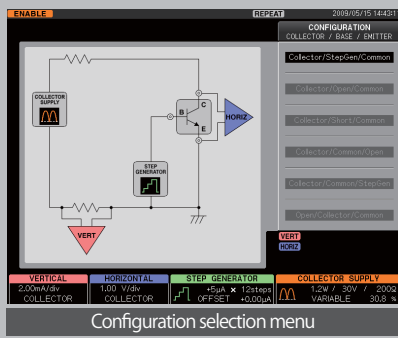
ENABLE
REPEAT
2009/05/15 14:43:31

CONFIGURATION
COLLECTOR / BASE / EMITTER

Collector/StepGen/Common

Collector/Open/Common

Collector/Short/Common

Collector/Common/Open

Collector/Common/StepGen

Open/Collector/Common

COLLECTOR SUPPLY

B
C
E

HORIZ

STEP GENERATOR

VERT

VERT
HORIZ

| VERTICAL | HORIZONTAL | STEP GENERATOR | COLLECTOR SUPPLY |
|---|---|---|---|
| 2.00mA/div COLLECTOR | 1.00 V/div COLLECTOR | +5μA × 12steps OFFSET +0.00μA | 1.2W / 30V / 200Ω VARIABLE 30.8 % |

Configuration selection menu